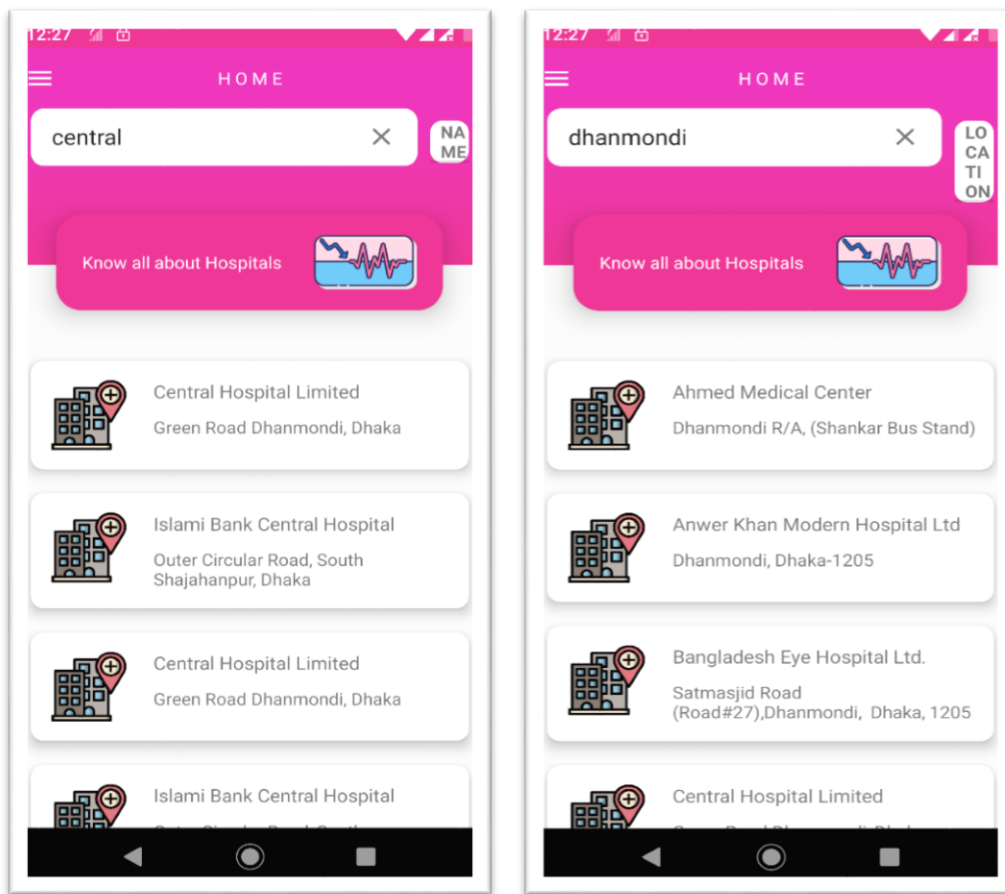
12:27

HOME

central

NAME

Know all about Hospitals

Central Hospital Limited

Green Road Dhanmondi, Dhaka

Islami Bank Central Hospital

Outer Circular Road, South Shajahanpur, Dhaka

Central Hospital Limited

Green Road Dhanmondi, Dhaka

Islami Bank Central Hospital

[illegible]

12:27

HOME

dhanmondi

LOCATION

Know all about Hospitals

Ahmed Medical Center

Dhanmondi R/A, (Shankar Bus Stand)

Anwer Khan Modern Hospital Ltd

Dhanmondi, Dhaka-1205

Bangladesh Eye Hospital Ltd.

Satmasjid Road (Road#27),Dhanmondi, Dhaka, 1205

Central Hospital Limited

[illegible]